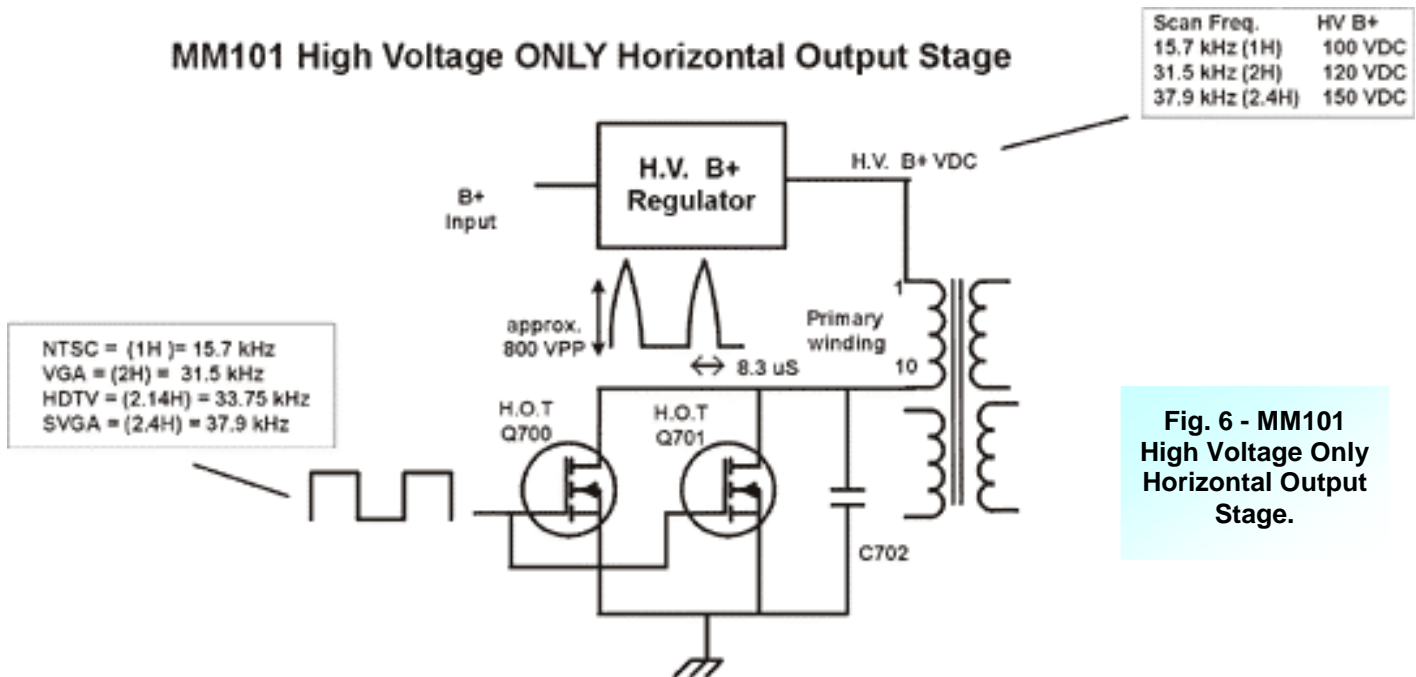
MM101 High Voltage ONLY Horizontal Output Stage

| Scan Freq. | HV B+ |
|---|---|
| 15.7 kHz (1H) | 100 VDC |
| 31.5 kHz (2H) | 120 VDC |
| 37.9 kHz (2.4H) | 150 VDC |

H.V. B+ Regulator

B+ Input

H.V. B+ VDC

approx. 800 VPP

$\leftrightarrow$ 8.3 uS

1

Primary winding

10

NTSC = (1H )= 15.7 kHz
VGA = (2H) = 31.5 kHz
HDTV = (2.14H) = 33.75 kHz
SVGA = (2.4H) = 37.9 kHz

H.O.T Q700

H.O.T Q701

C702

Fig. 6 - MM101 High Voltage Only Horizontal Output Stage.